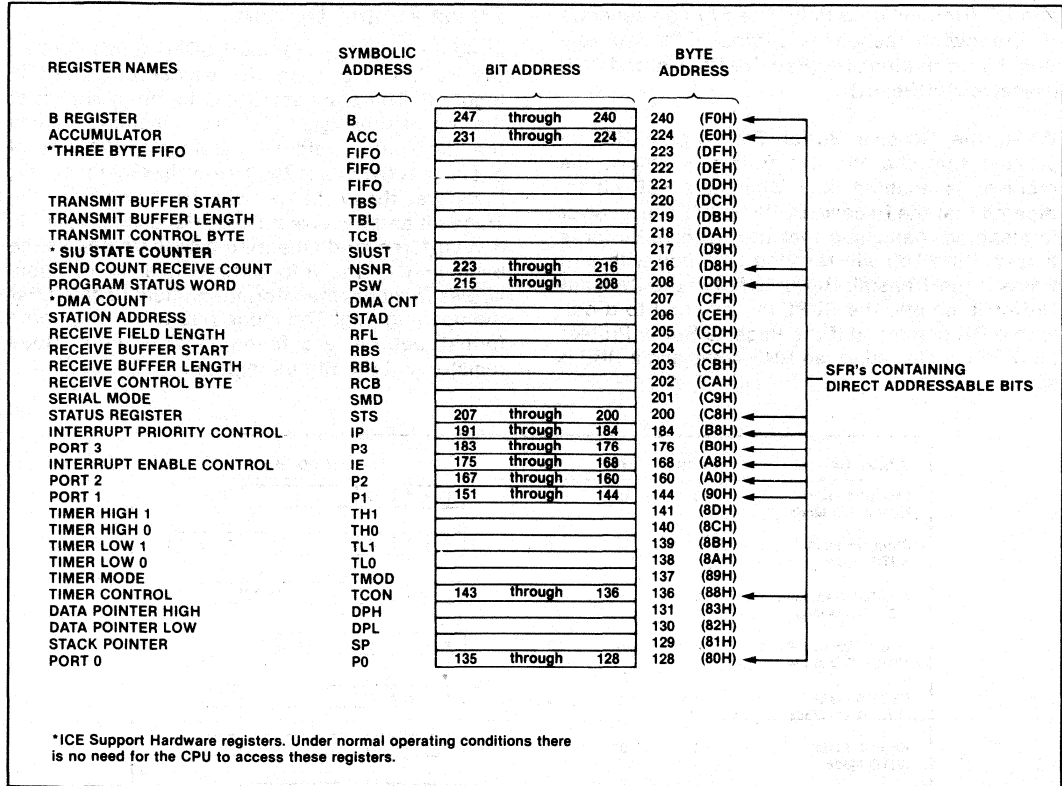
| REGISTER NAMES | SYMBOLIC ADDRESS | BIT ADDRESS | BYTE ADDRESS |
|---|---|---|---|
| B REGISTER | B | 247 through 240 | 240 (F0H) |
| ACCUMULATOR | ACC | 231 through 224 | 224 (E0H) |
| *THREE BYTE FIFO | FIFO | | 223 (DFH) |
| | FIFO | | 222 (DEH) |
| | FIFO | | 221 (DDH) |
| TRANSMIT BUFFER START | TBS | | 220 (DCH) |
| TRANSMIT BUFFER LENGTH | TBL | | 219 (DBH) |
| TRANSMIT CONTROL BYTE | TCB | | 218 (DAH) |
| * SIU STATE COUNTER | SIUST | | 217 (D9H) |
| SEND COUNT RECEIVE COUNT | NSNR | 223 through 216 | 216 (D8H) |
| PROGRAM STATUS WORD | PSW | 215 through 208 | 208 (D0H) |
| *DMA COUNT | DMA CNT | | 207 (CFH) |
| STATION ADDRESS | STAD | | 206 (CEH) |
| RECEIVE FIELD LENGTH | RFL | | 205 (CDH) |
| RECEIVE BUFFER START | RBS | | 204 (CCH) |
| RECEIVE BUFFER LENGTH | RBL | | 203 (CBH) |
| RECEIVE CONTROL BYTE | RCB | | 202 (CAH) |
| SERIAL MODE | SMD | | 201 (C9H) |
| STATUS REGISTER | STS | 207 through 200 | 200 (C8H) |
| INTERRUPT PRIORITY CONTROL | IP | 191 through 184 | 184 (B8H) |
| PORT 3 | P3 | 183 through 176 | 176 (B0H) |
| INTERRUPT ENABLE CONTROL | IE | 175 through 168 | 168 (A8H) |
| PORT 2 | P2 | 167 through 160 | 160 (A0H) |
| PORT 1 | P1 | 151 through 144 | 144 (90H) |
| TIMER HIGH 1 | TH1 | | 141 (8DH) |
| TIMER HIGH 0 | TH0 | | 140 (8CH) |
| TIMER LOW 1 | TL1 | | 139 (8BH) |
| TIMER LOW 0 | TL0 | | 138 (8AH) |
| TIMER MODE | TMOD | | 137 (89H) |
| TIMER CONTROL | TCON | 143 through 136 | 136 (88H) |
| DATA POINTER HIGH | DPH | | 131 (83H) |
| DATA POINTER LOW | DPL | | 130 (82H) |
| STACK POINTER | SP | | 129 (81H) |
| PORT 0 | P0 | 135 through 128 | 128 (80H) |

SFR's CONTAINING DIRECT ADDRESSABLE BITS

*ICE Support Hardware registers. Under normal operating conditions there is no need for the CPU to access these registers.